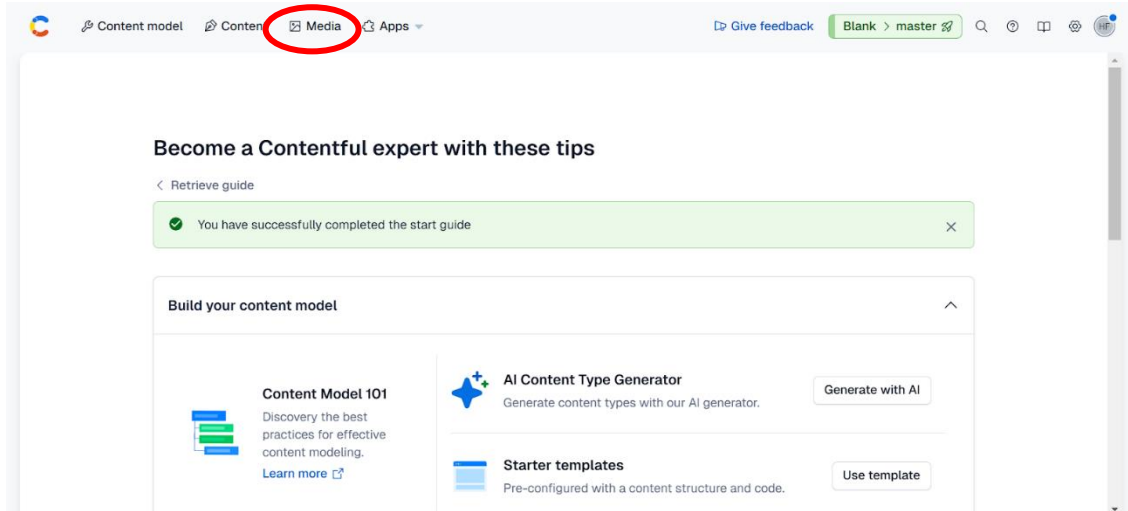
Content model Conten Media Apps

Give feedback Blank > master

HF

Become a Contentful expert with these tips

< Retrieve guide

You have successfully completed the start guide

Build your content model

Content Model 101

Discovery the best practices for effective content modeling.

Learn more

AI Content Type Generator

Generate content types with our AI generator.

Generate with AI

Starter templates

Pre-configured with a content structure and code.

Use template